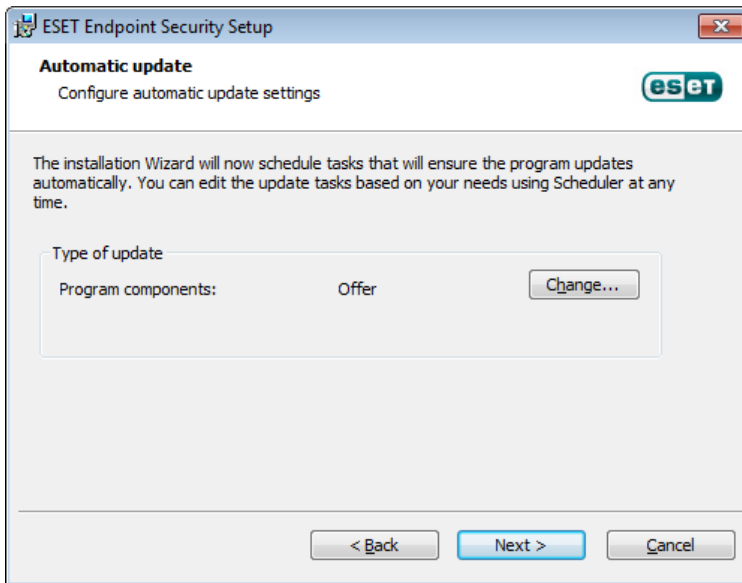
ESET Endpoint Security Setup

Automatic update

Configure automatic update settings

eset

The installation Wizard will now schedule tasks that will ensure the program updates automatically. You can edit the update tasks based on your needs using Scheduler at any time.

Type of update

Program components: Offer

Change...

< Back

Next >

Cancel